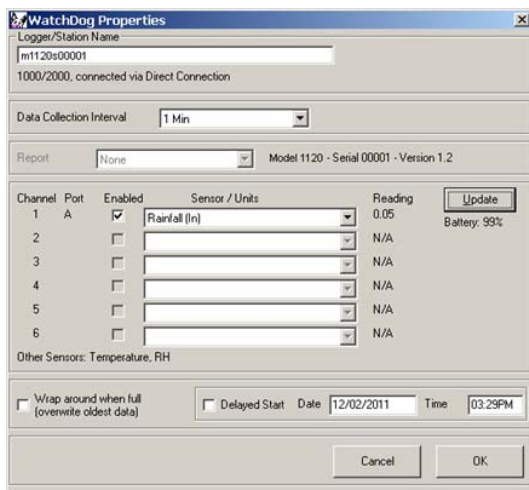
WatchDog Properties

Logger/Station Name

m1120s00001

1000/2000, connected via Direct Connection

Data Collection Interval 1 Min

Report None Model 1120 - Serial 00001 - Version 1.2

| Channel | Port | Enabled | Sensor / Units | Reading |
|---|---|---|---|---|
| 1 | A | ☑ | Rainfall (In) | 0.05 |
| 2 | | ☐ | | N/A |
| 3 | | ☐ | | N/A |
| 4 | | ☐ | | N/A |
| 5 | | ☐ | | N/A |
| 6 | | ☐ | | N/A |

Update

Battery: 93%

Other Sensors: Temperature, RH

Wrap around when full (overwrite oldest data)

Delayed Start Date 12/02/2011 Time 03:29PM

Cancel OK